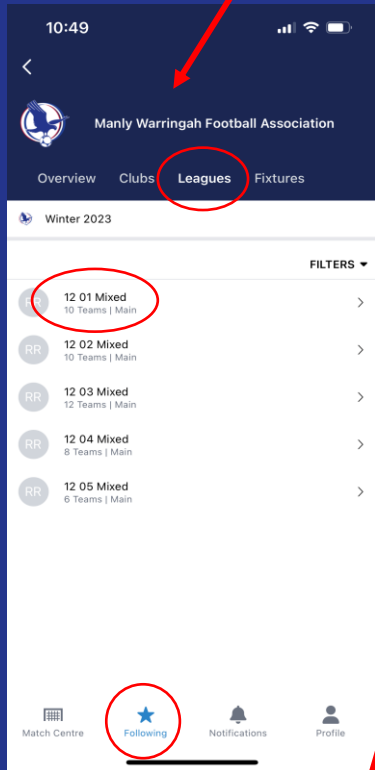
10:49

Manly Warringah Football Association

Overview Clubs Leagues Fixtures

Winter 2023

FILTERS

RR 12 01 Mixed
10 Teams | Main

RR 12 02 Mixed
10 Teams | Main

RR 12 03 Mixed
12 Teams | Main

RR 12 04 Mixed
8 Teams | Main

RR 12 05 Mixed
6 Teams | Main

Match Centre Following Notifications Profile